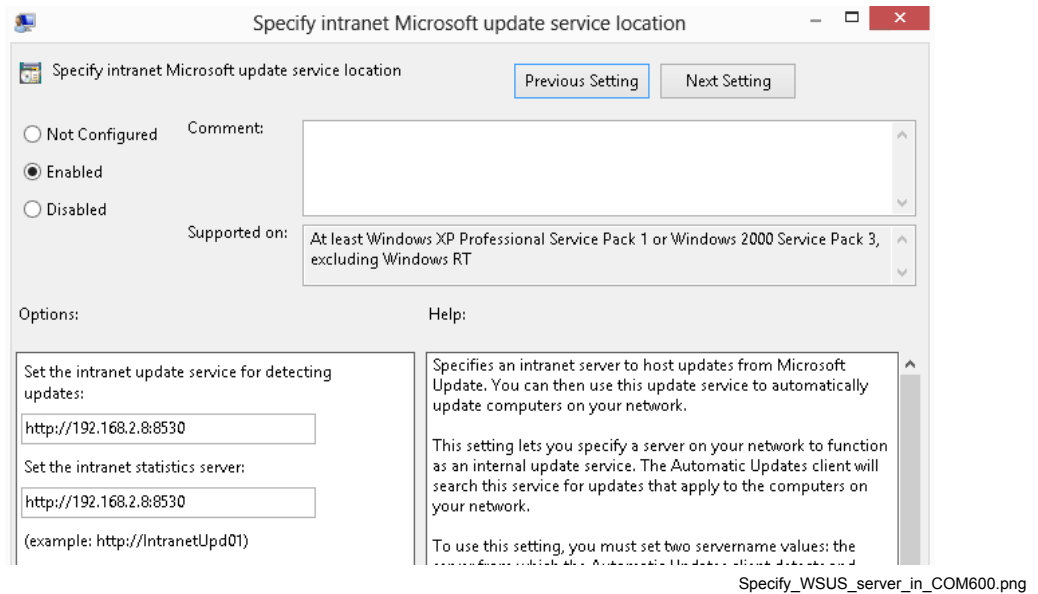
Specify intranet Microsoft update service location

Specify intranet Microsoft update service location

Previous Setting

Next Setting

Not Configured

Enabled

Disabled

Comment:

Supported on:

At least Windows XP Professional Service Pack 1 or Windows 2000 Service Pack 3, excluding Windows RT

Options:

Help:

Set the intranet update service for detecting updates:

http://192.168.2.8:8530

Set the intranet statistics server:

http://192.168.2.8:8530

(example: http://IntranetUpd01)

Specifies an intranet server to host updates from Microsoft Update. You can then use this update service to automatically update computers on your network.

This setting lets you specify a server on your network to function as an internal update service. The Automatic Updates client will search this service for updates that apply to the computers on your network.

To use this setting, you must set two servername values: the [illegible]

Specify_WSUS_server_in_COM600.png